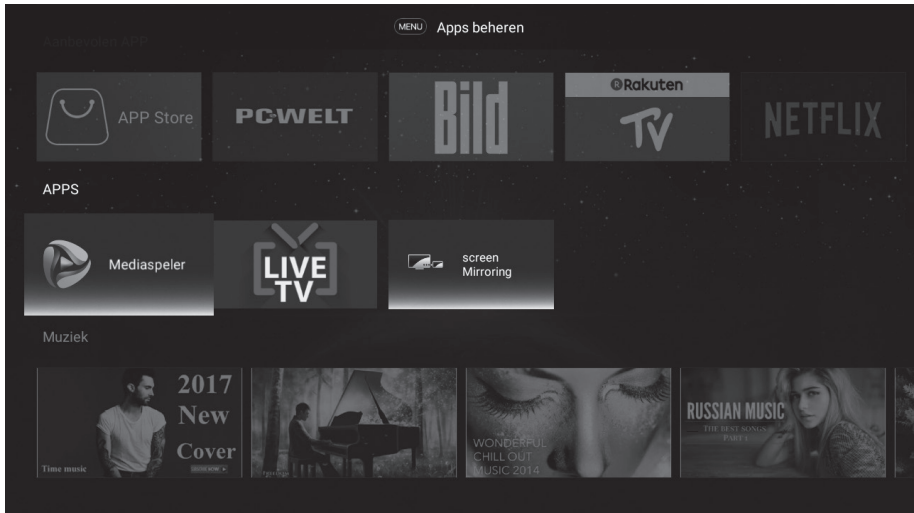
MENU Apps beheren

Aanbevolen APP

APP Store

PCWELT

Bild

Rakuten TV

NETFLIX

APPS

Mediaspeler

LIVE TV

screen Mirroring

Muziek

2017 New Cover

Time music

WONDERFUL CHILL OUT MUSIC 2014

RUSSIAN MUSIC

THE BEST SONGS PART 1